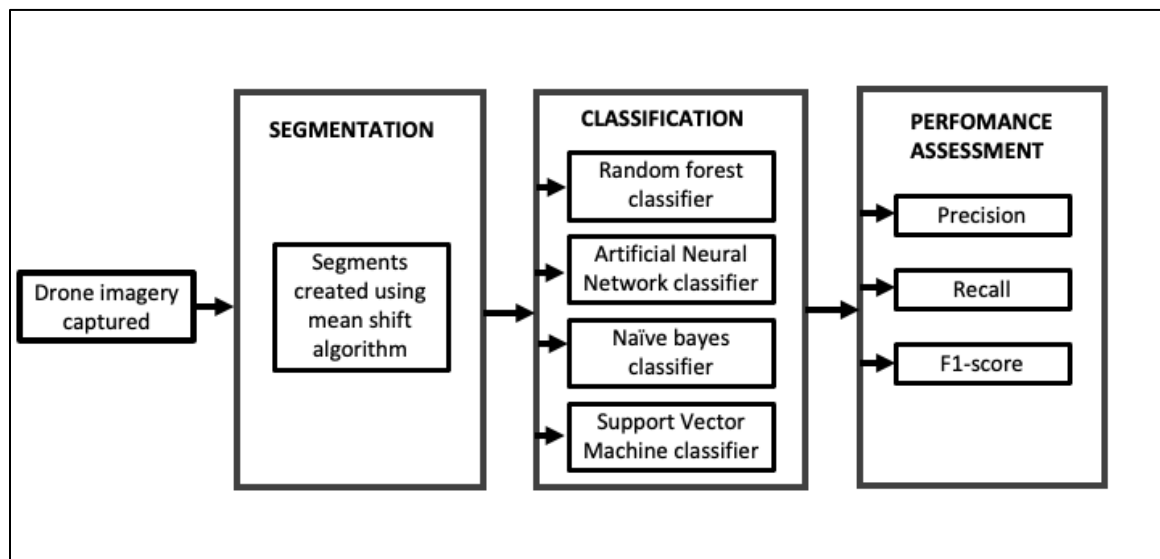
Drone imagery captured

SEGMENTATION

Segments created using mean shift algorithm

CLASSIFICATION

Random forest classifier

Artificial Neural Network classifier

Naïve bayes classifier

Support Vector Machine classifier

PERFOMANCE ASSESSMENT

Precision

Recall

F1-score